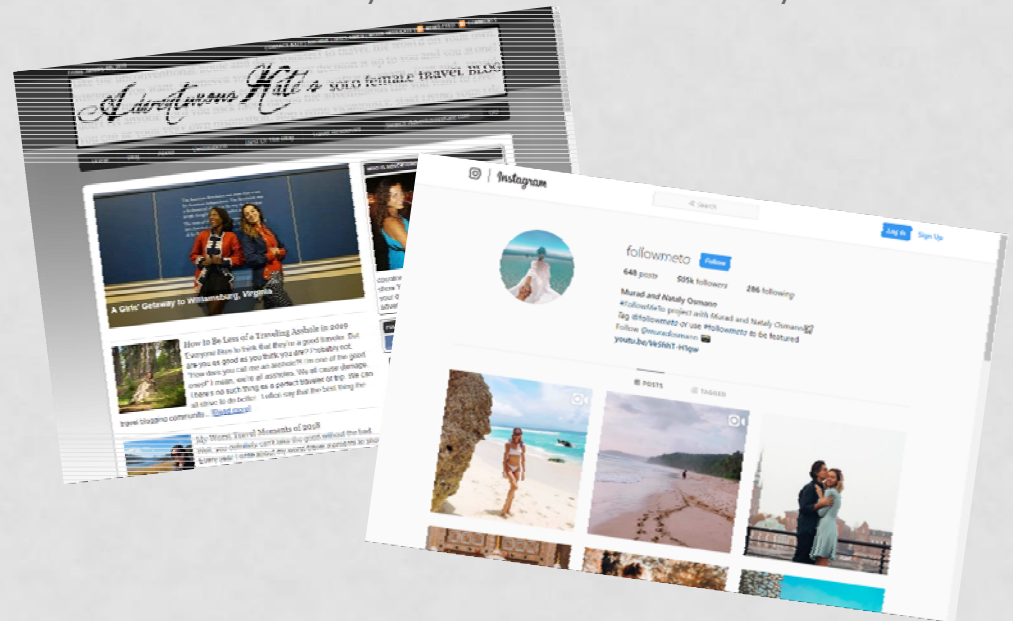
Adventurous Kate's solo female travel BLOG

A Girls' Getaway to Williamsburg, Virginia

How to Be Less of a Traveling Asshole in 2019

Everyone likes to think that they're a good traveler. But are you as good as you think you are? Probably not. How does you call me an asshole? I'm one of the good ones! I mean, we're all assholes. We all cause damage. There's no such thing as a perfect traveler or trip. We can all strive to do better. I also say that the best thing the travel blogging community ... [Read more]

My Worst Travel Moments of 2018

Instagram

Search

Log In Sign Up

followmeto Follow

648 posts 505k followers 286 following

Murad and Nataly Osmann

#FollowMeTo project with Murad and Nataly Osmann
Tag @followmeto or use #followmeto to be featured
Follow @muradosmann
youtu.be/VeSfihT-H5pw

POSTS TAGGED